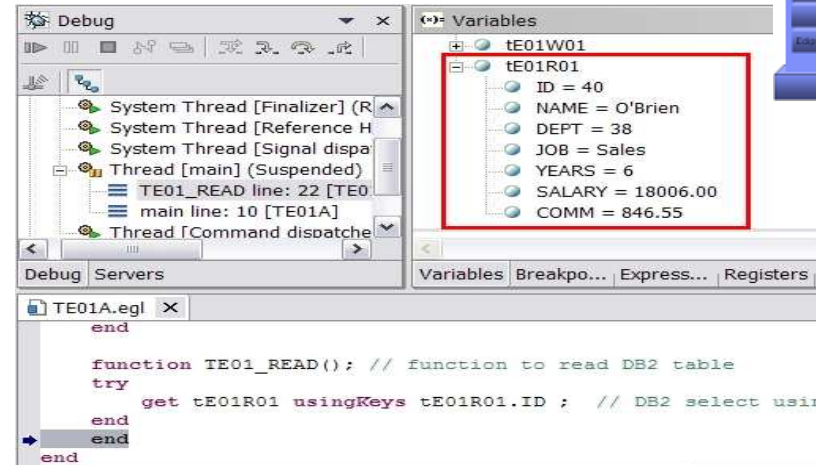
Debug ✕

System Thread [Finalizer] (R
System Thread [Reference H
System Thread [Signal dispa
Thread [main] (Suspended)
TE01_READ line: 22 [TE0
main line: 10 [TE01A]
Thread [Command dispatche

Debug Servers

Variables
tE01W01
tE01R01
ID = 40
NAME = O'Brien
DEPT = 38
JOB = Sales
YEARS = 6
SALARY = 18006.00
COMM = 846.55

Variables Breakpo... Express... Registers

TE01A.egl ✕
end

function TE01_READ(); // function to read DB2 table
try
get tE01R01 usingKeys tE01R01.ID ; // DB2 select usi
end
end
end